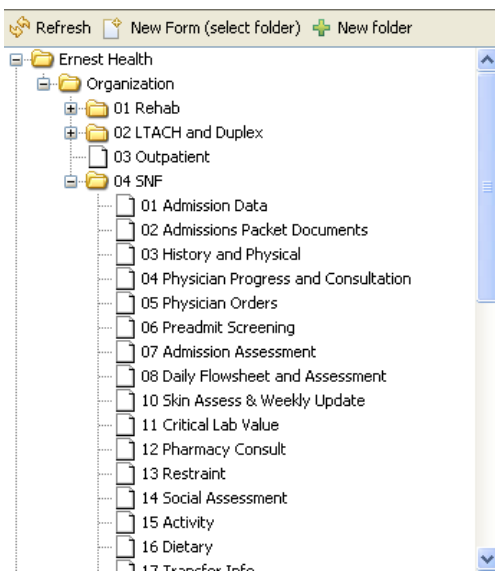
Refresh New Form (select folder) New folder

Ernest Health
Organization
01 Rehab
02 LTACH and Duplex
03 Outpatient
04 SNF
01 Admission Data
02 Admissions Packet Documents
03 History and Physical
04 Physician Progress and Consultation
05 Physician Orders
06 Preadmit Screening
07 Admission Assessment
08 Daily Flowsheet and Assessment
10 Skin Assess & Weekly Update
11 Critical Lab Value
12 Pharmacy Consult
13 Restraint
14 Social Assessment
15 Activity
16 Dietary
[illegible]